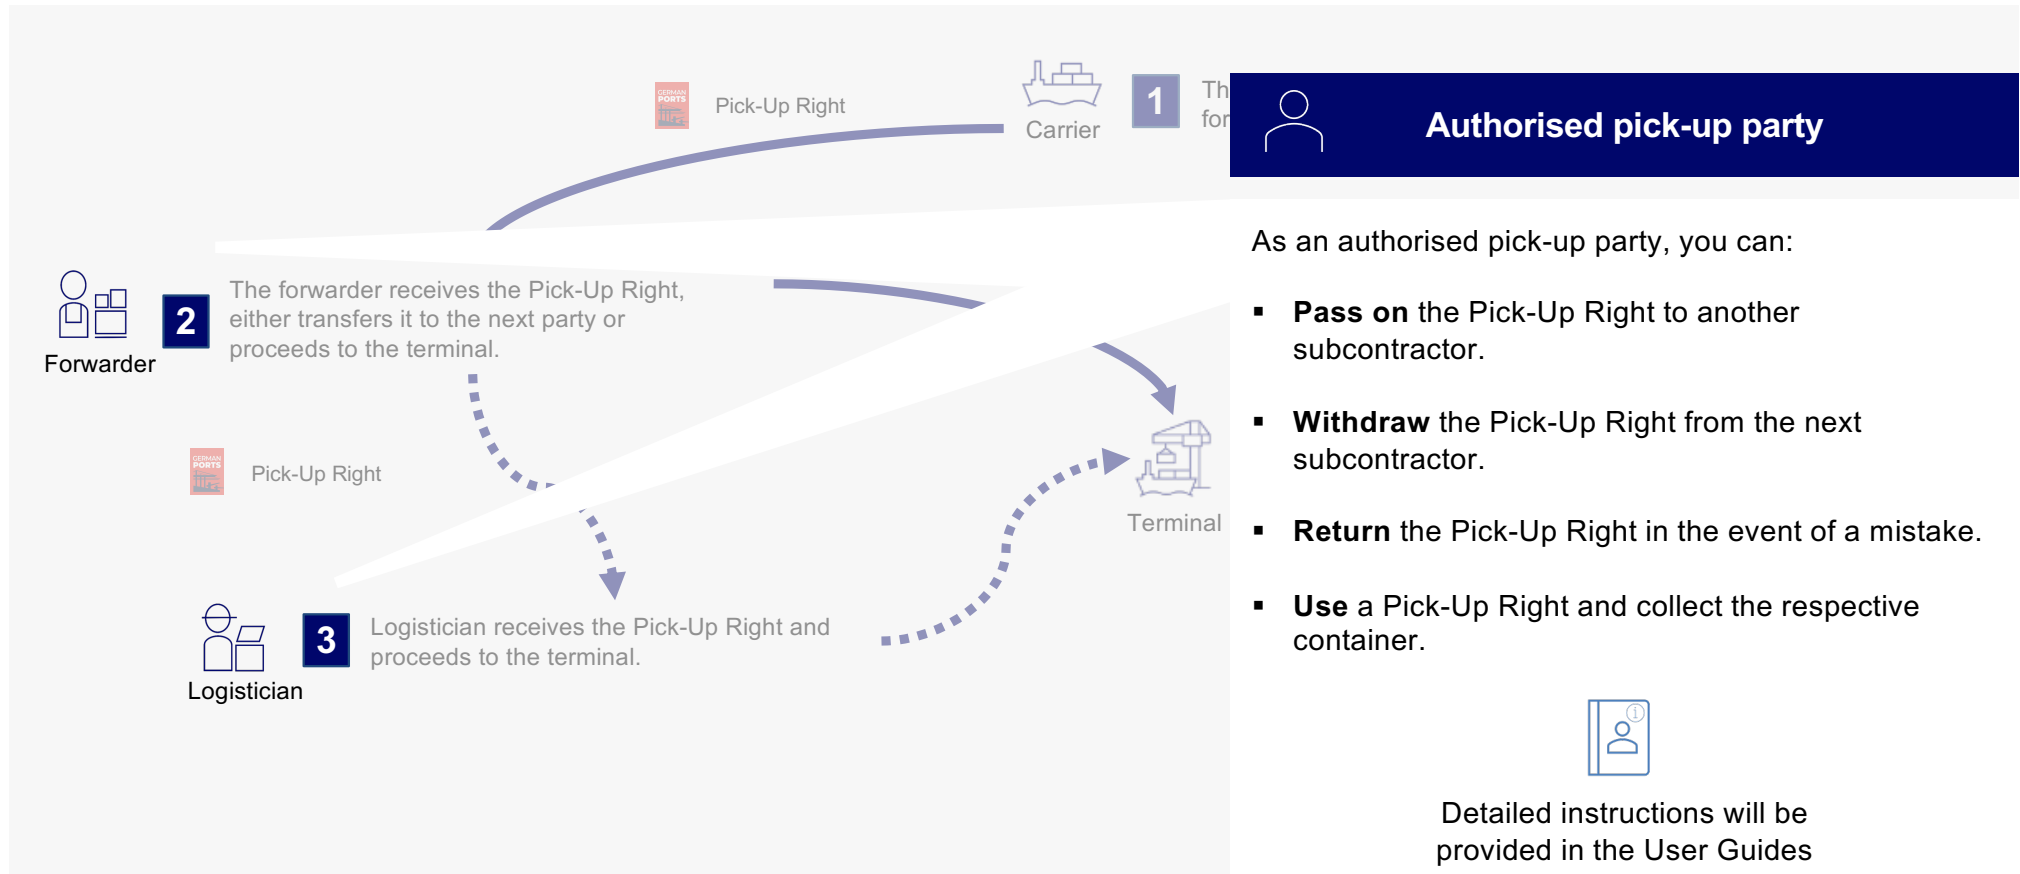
Pick-Up Right

Carrier

1

Th
for

Authorised pick-up party

Forwarder

2

The forwarder receives the Pick-Up Right, either transfers it to the next party or proceeds to the terminal.

Pick-Up Right

Terminal

Logistician

3

Logistician receives the Pick-Up Right and proceeds to the terminal.

As an authorised pick-up party, you can:

▪ **Pass on** the Pick-Up Right to another subcontractor.

▪ **Withdraw** the Pick-Up Right from the next subcontractor.

▪ **Return** the Pick-Up Right in the event of a mistake.

▪ **Use** a Pick-Up Right and collect the respective container.

Detailed instructions will be provided in the User Guides